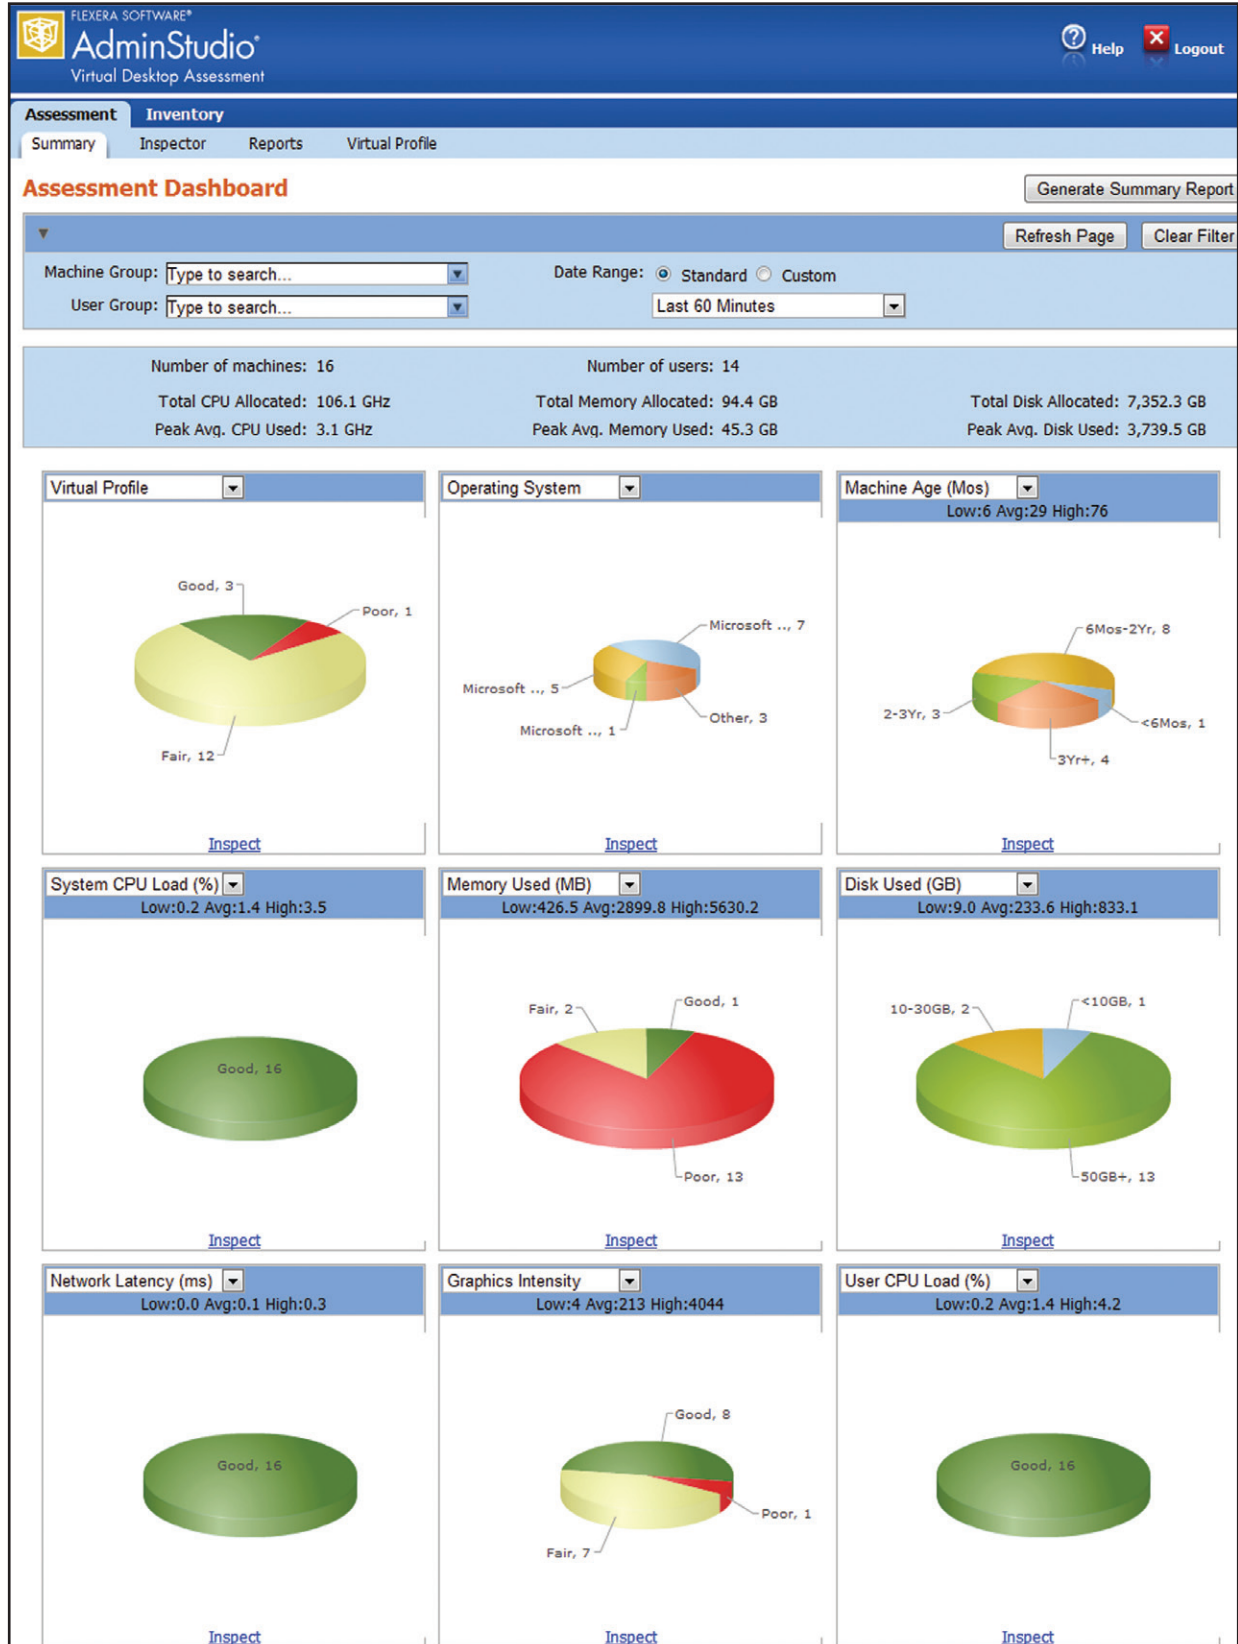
FLEXERA SOFTWARE®
AdminStudio®
Virtual Desktop Assessment

Help
Logout

Assessment
Inventory

Summary
Inspector
Reports
Virtual Profile

Assessment Dashboard

Generate Summary Report

Refresh Page
Clear Filter

Machine Group: Type to search...
User Group: Type to search...
Date Range: Standard Custom
Last 60 Minutes

Number of machines: 16
Number of users: 14
Total CPU Allocated: 106.1 GHz
Total Memory Allocated: 94.4 GB
Total Disk Allocated: 7,352.3 GB
Peak Avg. CPU Used: 3.1 GHz
Peak Avg. Memory Used: 45.3 GB
Peak Avg. Disk Used: 3,739.5 GB

Virtual Profile
Good, 3
Poor, 1
Fair, 12
Inspect

Operating System
Microsoft ..., 7
Microsoft ..., 5
Microsoft ..., 1
Other, 3
Inspect

Machine Age (Mos)
Low:6 Avg:29 High:76
6Mos-2Yr, 8
2-3Yr, 3
<6Mos, 1
3Yr+, 4
Inspect

System CPU Load (%)
Low:0.2 Avg:1.4 High:3.5
Good, 16
Inspect

Memory Used (MB)
Low:426.5 Avg:2899.8 High:5630.2
Fair, 2
Good, 1
Poor, 13
Inspect

Disk Used (GB)
Low:9.0 Avg:233.6 High:833.1
10-30GB, 2
<10GB, 1
50GB+, 13
Inspect

Network Latency (ms)
Low:0.0 Avg:0.1 High:0.3
Good, 16
Inspect

Graphics Intensity
Low:4 Avg:213 High:4044
Good, 8
Poor, 1
Fair, 7
Inspect

User CPU Load (%)
Low:0.2 Avg:1.4 High:4.2
Good, 16
Inspect